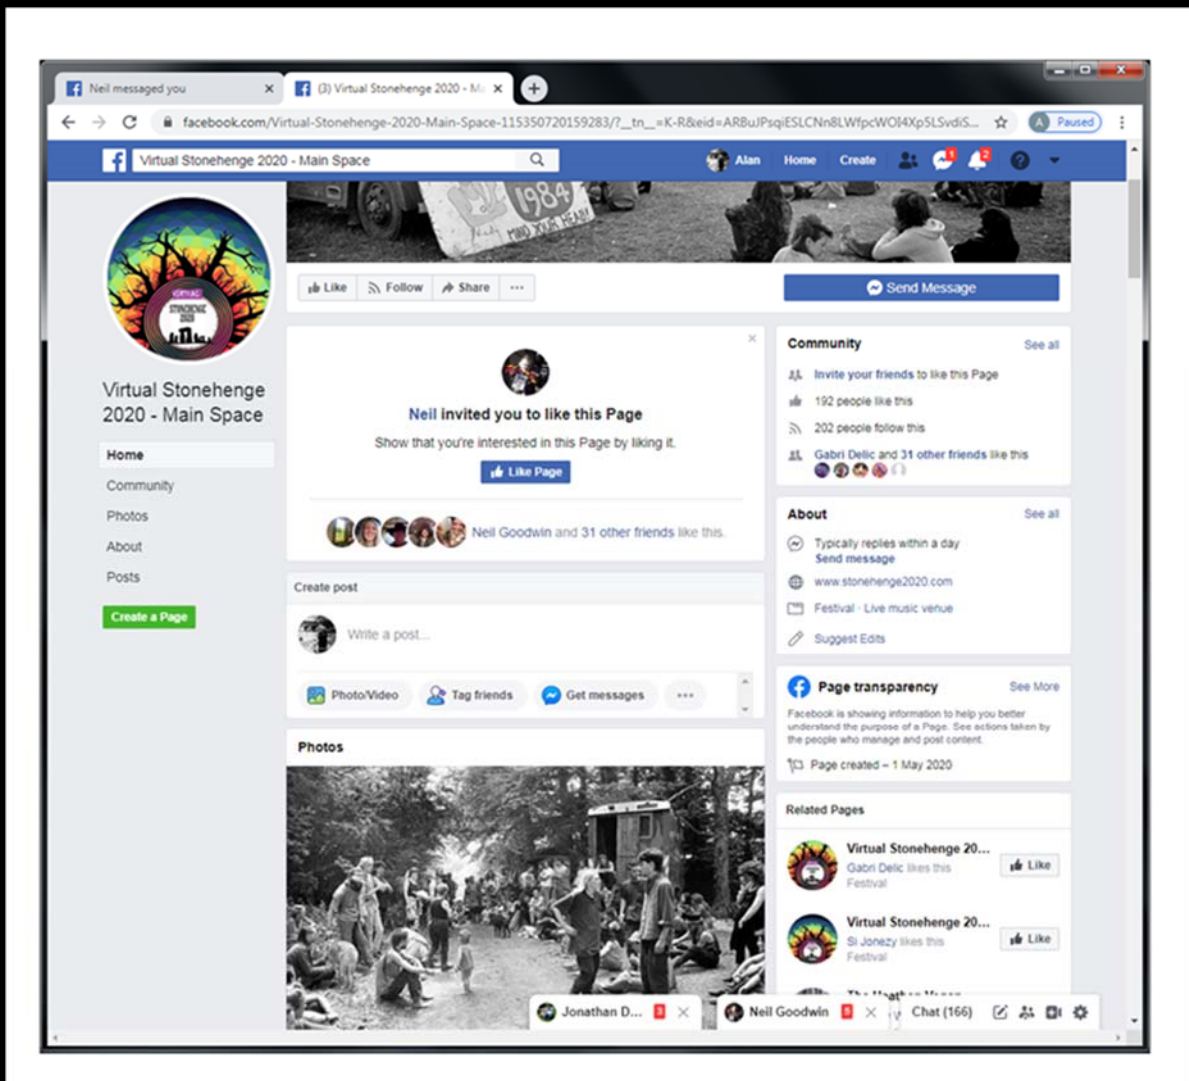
Neil messaged you
(3) Virtual Stonehenge 2020 - M

facebook.com/Virtual-Stonehenge-2020-Main-Space-115350720159283/?__tn__=K-R&eid=ARBuJPsqiESLCNn8LWfpcWOI4Xp5LSvdiS...

Paused

Virtual Stonehenge 2020 - Main Space

Alan Home Create

1984
MIND YOUR HEAD

Like Follow Share ···

Send Message

Virtual Stonehenge 2020 - Main Space

Home
Community
Photos
About
Posts

Create a Page

Neil invited you to like this Page
Show that you're interested in this Page by liking it.
Like Page

Neil Goodwin and 31 other friends like this.

Create post
Write a post...
Photo/Video Tag friends Get messages ···

Photos

Community See all
Invite your friends to like this Page
192 people like this
202 people follow this
Gabri Delic and 31 other friends like this

About See all
Typically replies within a day
Send message
www.stonehenge2020.com
Festival · Live music venue
Suggest Edits

Page transparency See More
Facebook is showing information to help you better understand the purpose of a Page. See actions taken by the people who manage and post content.
Page created – 1 May 2020

Related Pages
Virtual Stonehenge 20...
Gabri Delic likes this
Festival
Like
Virtual Stonehenge 20...
Si Jonezy likes this
Festival
Like
The Heathen Vegan

Jonathan D... Neil Goodwin Chat (166)